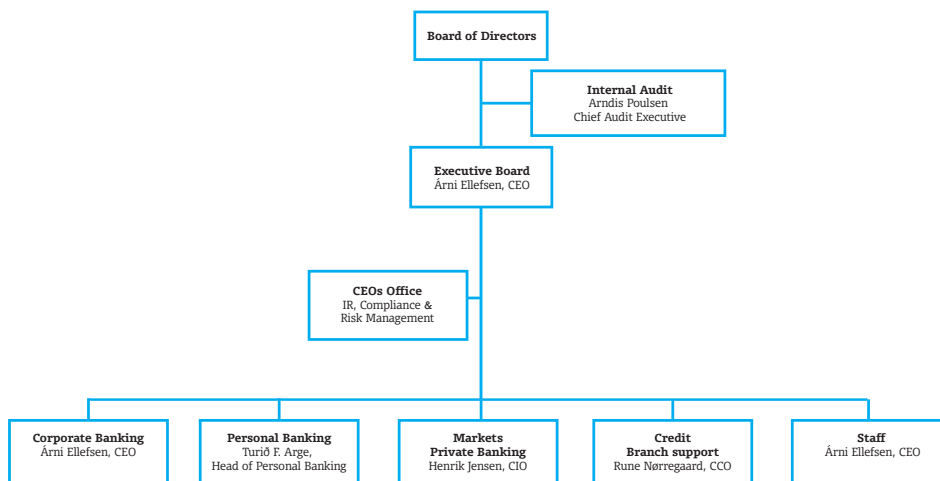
Board of Directors

Internal Audit
Arndis Poulsen
Chief Audit Executive

Executive Board
Árni Ellefsen, CEO

CEOs Office
IR, Compliance &
Risk Management

Corporate Banking
Árni Ellefsen, CEO

Personal Banking
Turið F. Arge,
Head of Personal Banking

Markets
Private Banking
Henrik Jensen, CIO

Credit
Branch support
Rune Nørregaard, CCO

Staff
Árni Ellefsen, CEO